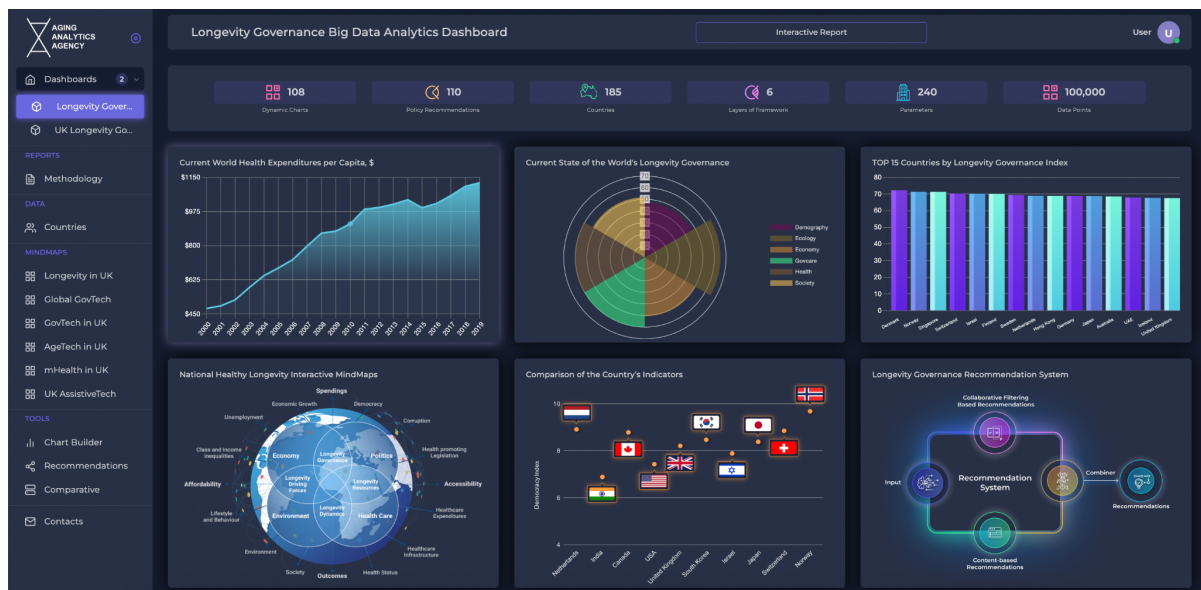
AGING ANALYTICS AGENCY

Dashboards 2
Longevity Gover...
UK Longevity Go...
REPORTS
Methodology
DATA
Countries
MINDMAPS
Longevity in UK
Global GovTech
GovTech in UK
AgeTech in UK
mHealth in UK
UK AssistiveTech
TOOLS
Chart Builder
Recommendations
Comparative
Contacts

Longevity Governance Big Data Analytics Dashboard
Interactive Report
User U

108 Dynamic Charts
110 Policy Recommendations
185 Countries
6 Layers of Framework
240 Parameters
100,000 Data Points

Current World Health Expenditures per Capita, $
$1150
$975
$800
$625
$450
2000 2001 2002 2003 2004 2005 2006 2007 2008 2009 2010 2011 2012 2013 2014 2015 2016 2017 2018 2019

Current State of the World's Longevity Governance
Demography
Ecology
Economy
Govcare
Health
Society

TOP 15 Countries by Longevity Governance Index
80
70
60
50
40
30
20
10
0
Denmark Norway Singapore Switzerland Israel Finland Sweden Netherlands Hong Kong Germany Japan Australia UAE Iceland United Kingdom

National Healthy Longevity Interactive MindMaps
Spendings
Economic Growth
Democracy
Unemployment
Corruption
Class and Income inequalities
Health promoting Legislation
Economy
Longevity Governance
Politics
Affordability
Longevity Driving Forces
Longevity Resources
Accessibility
Healthcare Expenditures
Lifestyle and Behaviour
Environment
Longevity Dynamics
Health Care
Environment
Healthcare Infrastructure
Society
Outcomes
Health Status

Comparison of the Country's Indicators
10
8
6
4
Democracy index
Netherlands India Canada USA United Kingdom South Korea Israel Japan Switzerland Norway

Longevity Governance Recommendation System
Collaborative Filtering Based Recommendations
Input
Recommendation System
Combiner
Recommendations
Content-based Recommendations